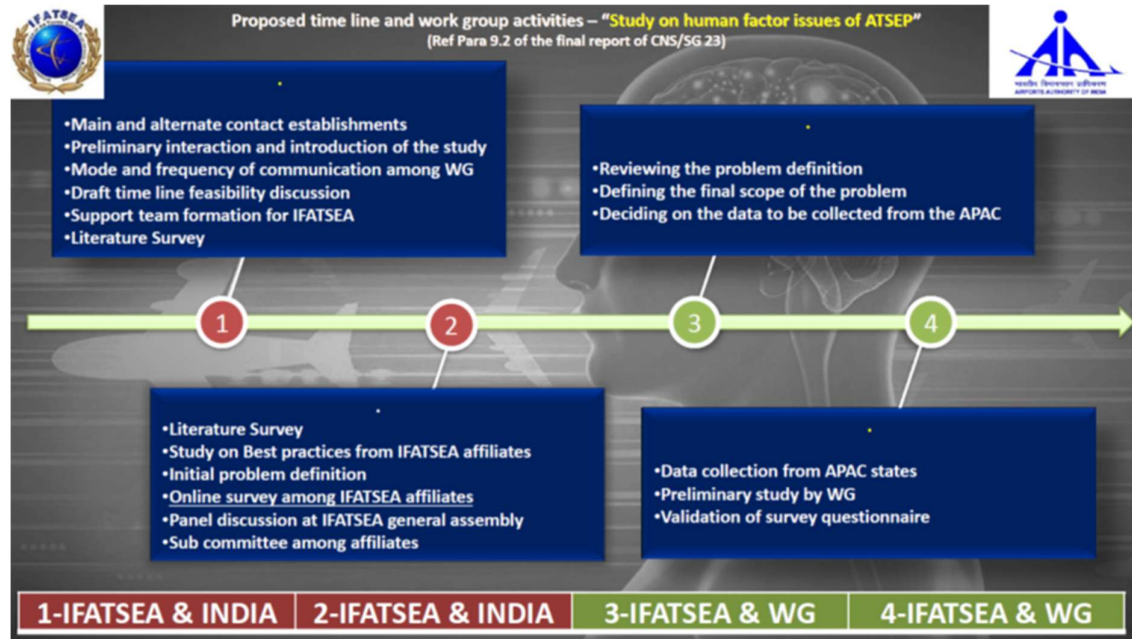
IFATSEA

Proposed time line and work group activities – "Study on human factor issues of ATSEP"
(Ref Para 9.2 of the final report of CNS/SG 23)

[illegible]
AIRPORTS AUTHORITY OF INDIA

•Main and alternate contact establishments
•Preliminary interaction and introduction of the study
•Mode and frequency of communication among WG
•Draft time line feasibility discussion
•Support team formation for IFATSEA
•Literature Survey

•Reviewing the problem definition
•Defining the final scope of the problem
•Deciding on the data to be collected from the APAC

1

2

3

4

•Literature Survey
•Study on Best practices from IFATSEA affiliates
•Initial problem definition
•Online survey among IFATSEA affiliates
•Panel discussion at IFATSEA general assembly
•Sub committee among affiliates

•Data collection from APAC states
•Preliminary study by WG
•Validation of survey questionnaire

| 1-IFATSEA & INDIA | 2-IFATSEA & INDIA | 3-IFATSEA & WG | 4-IFATSEA & WG |
|---|---|---|---|